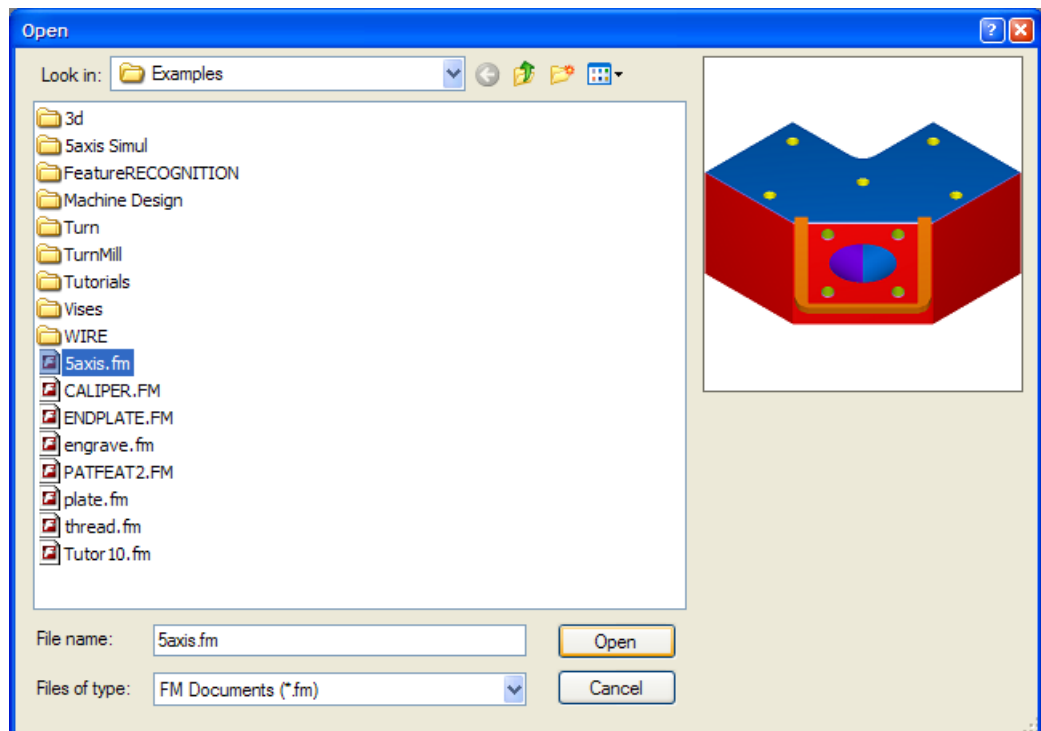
Open

Look in: Examples

3d
5axis Simul
FeatureRECOGNITION
Machine Design
Turn
TurnMill
Tutorials
Vises
WIRE
5axis.fm
CALIPER.FM
ENDPLATE.FM
engrave.fm
PATFEAT2.FM
plate.fm
thread.fm
Tutor10.fm

File name: 5axis.fm
Files of type: FM Documents (*.fm)

Open
Cancel